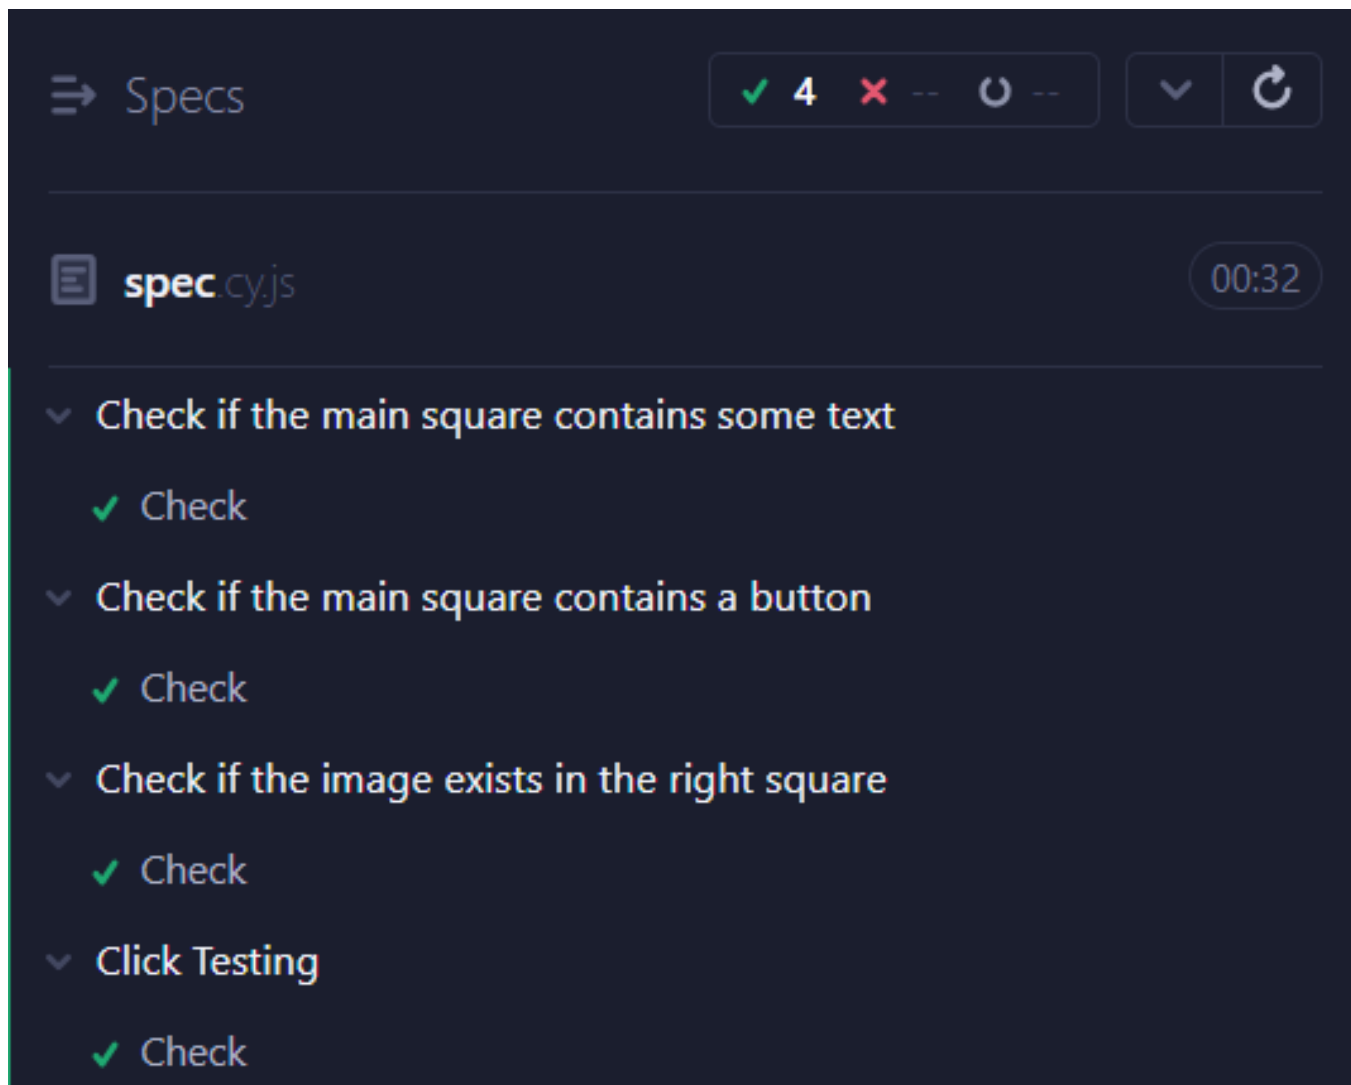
Specs

✓ 4 ✕ -- ↻ --

spec.cy.js

00:32

Check if the main square contains some text

✓ Check

Check if the main square contains a button

✓ Check

Check if the image exists in the right square

✓ Check

Click Testing

✓ Check